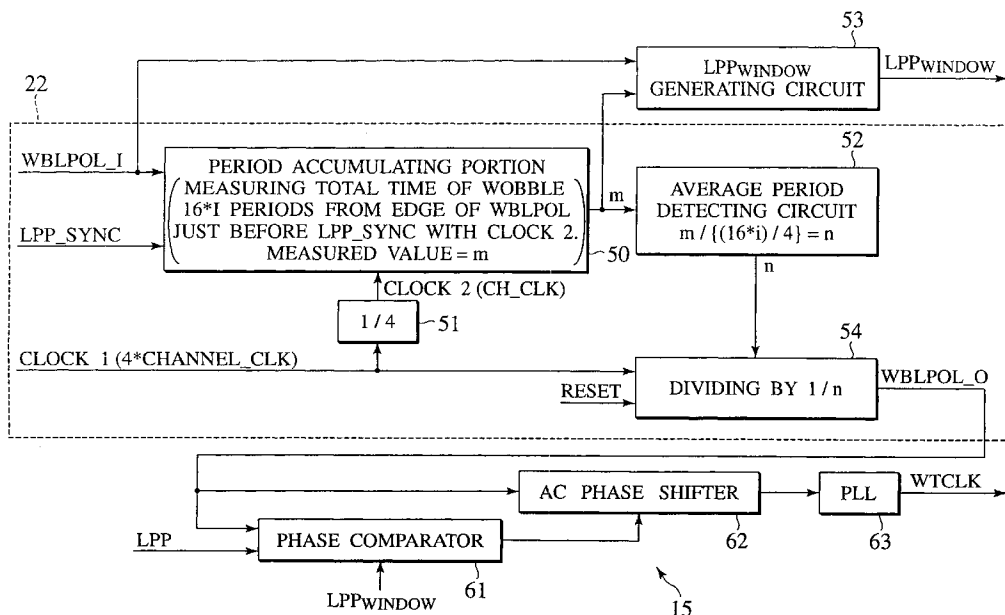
53

LPPWINDOW GENERATING CIRCUIT

LPPWINDOW

22

WBLPOL_I

LPP_SYNC

PERIOD ACCUMULATING PORTION (MEASURING TOTAL TIME OF WOBBLE 16*I PERIODS FROM EDGE OF WBLPOL JUST BEFORE LPP_SYNC WITH CLOCK 2. MEASURED VALUE = m)

50

m

52

AVERAGE PERIOD DETECTING CIRCUIT $m / \{(16*i) / 4\} = n$

n

CLOCK 2 (CH_CLK)

1 / 4

51

54

CLOCK 1 (4*CHANNEL_CLK)

RESET

DIVIDING BY 1 / n

WBLPOL_O

AC PHASE SHIFTER

PLL

WTCLK

LPP

PHASE COMPARATOR

62

63

61

LPPWINDOW

15